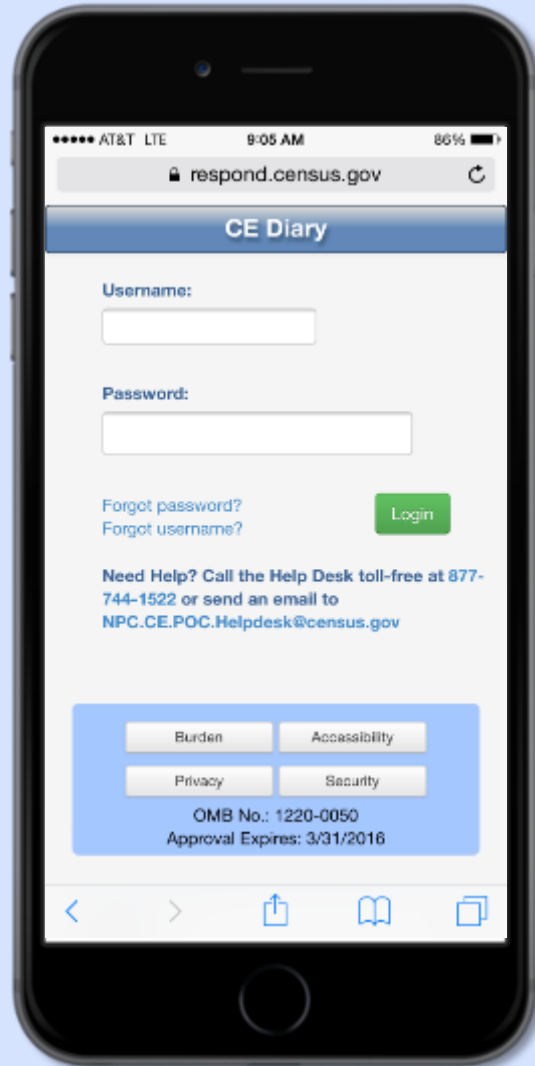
●●●●● AT&T LTE 9:05 AM 86%

respond.census.gov

CE Diary

Username:

Password:

Forgot password?
Forgot username?

Login

Need Help? Call the Help Desk toll-free at 877-744-1522 or send an email to NPC.CE.POC.Helpdesk@census.gov

Burden
Accessibility
Privacy
Security

OMB No.: 1220-0050
Approval Expires: 3/31/2016